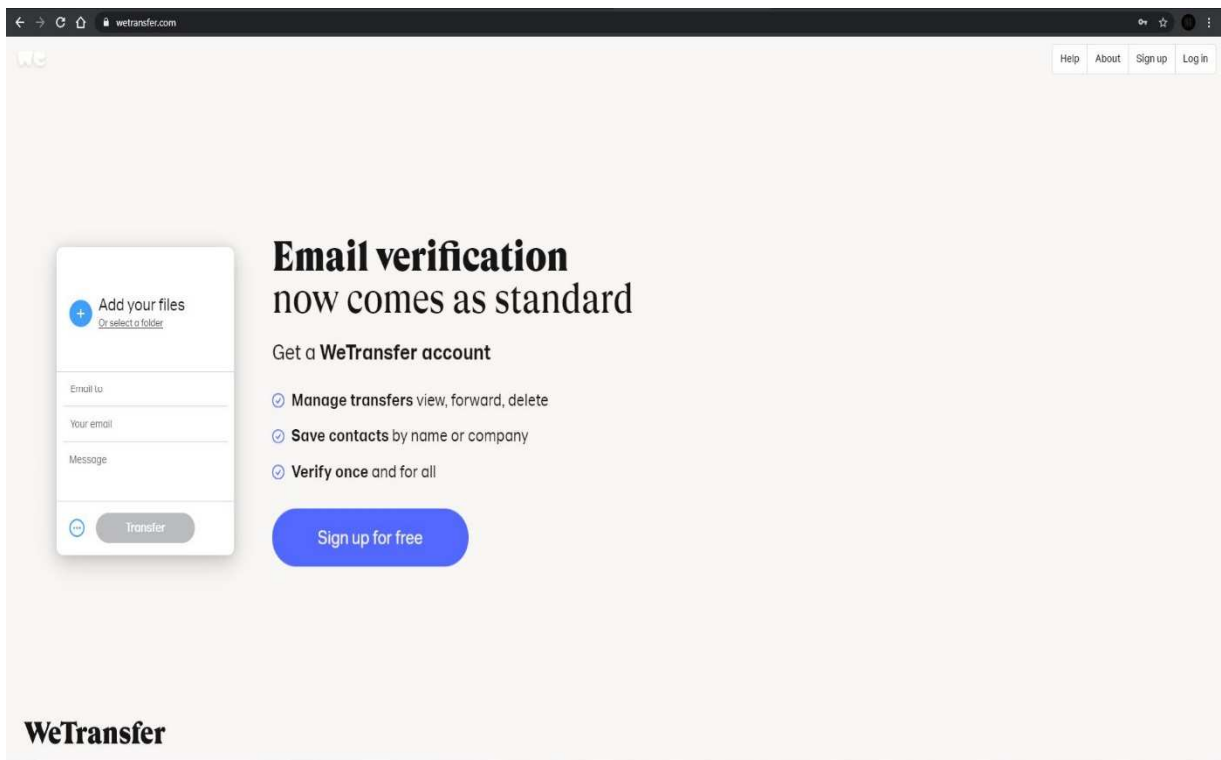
wetransfer.com

we

Help About Sign up Log in

Add your files
Or select a folder

Email to
Your email
Message

Transfer

**Email verification**
now comes as standard

Get a **WeTransfer account**

**Manage transfers** view, forward, delete
**Save contacts** by name or company
**Verify once** and for all

Sign up for free

WeTransfer